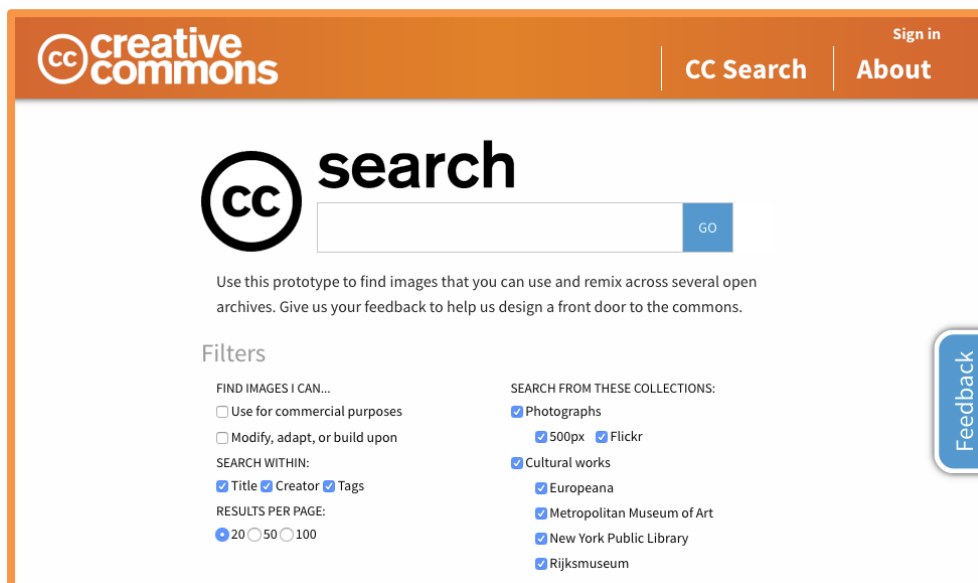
cc creative commons

Sign in

CC Search

About

cc search

GO

Use this prototype to find images that you can use and remix across several open archives. Give us your feedback to help us design a front door to the commons.

Filters

FIND IMAGES I CAN...

Use for commercial purposes

Modify, adapt, or build upon

SEARCH WITHIN:

Title Creator Tags

RESULTS PER PAGE:

20 50 100

SEARCH FROM THESE COLLECTIONS:

Photographs

500px Flickr

Cultural works

Europeana

Metropolitan Museum of Art

New York Public Library

Rijksmuseum

Feedback